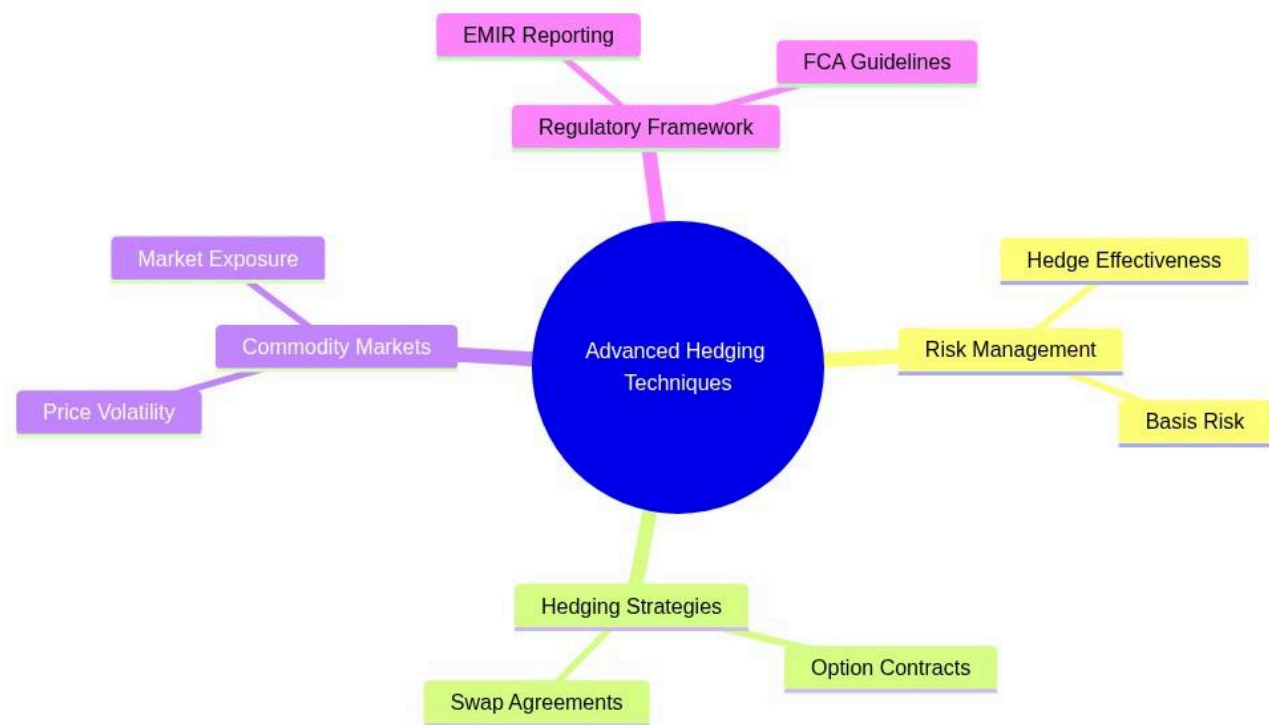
EMIR Reporting

FCA Guidelines

Regulatory Framework

Market Exposure

Commodity Markets

Price Volatility

Advanced Hedging Techniques

Hedge Effectiveness

Risk Management

Basis Risk

Hedging Strategies

Option Contracts

Swap Agreements